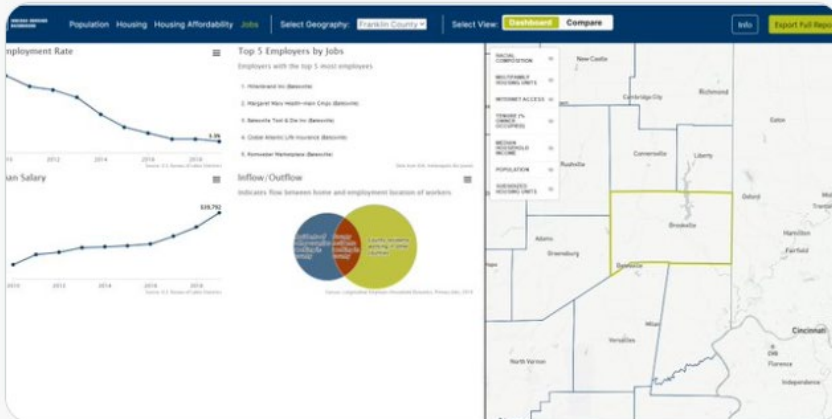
Population Housing Housing Affordability Jobs Select Geography: Franklin County Select View: Dashboard Compare Info Export Full Report

mployment Rate

2012 2014 2016 2018

3.5%

Source: U.S. Bureau of Labor Statistics

Top 5 Employers by Jobs

Employers with the top 5 most employees

1. Hillenbrand Inc (Batesville)

2. Margaret Mary Health-main Cmps (Batesville)

3. Batesville Tool & Die Inc (Batesville)

4. Globe Atlantic Life Insurance (Batesville)

5. Romweber Marketplace (Batesville)

Data from SOI, Indianapolis file

ian Salary

$39,792

2010 2012 2014 2016 2018

Source: U.S. Bureau of Labor Statistics

Inflow/Outflow

Indicates flow between home and employment location of workers

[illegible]

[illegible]

County residents working in other counties

Source: Longitudinal Employer-Household Dynamics, Primary Jobs, 2018

RACIAL COMPOSITION

MULTIFAMILY HOUSING UNITS

INTERNET ACCESS

TENURE (% OWNER OCCUPIED)

MEDIAN HOUSEHOLD INCOME

POPULATION

SUBSIDIZED HOUSING UNITS

New Castle

Cambridge City

Richmond

Eaton

Rushville

Connersville

Liberty

Oxford

Brookville

Hamilton

Fairfield

Adams

Greensburg

Batesville

Milan

Versailles

North Vernon

Cincinnati

Florence

Independence